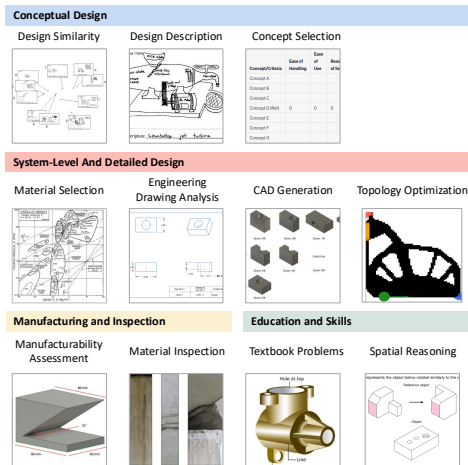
Conceptual Design

Design Similarity

Design Description

Concept Selection

| Concept/Criteria | Ease of Handling | Ease of Use | Read of Ie |
|---|---|---|---|
| Concept A | | | |
| Concept B | | | |
| Concept C | | | |
| Concept D/Ref | 0 | 0 | 0 |
| Concept E | | | |
| Concept F | | | |
| Concept G | | | |

System-Level And Detailed Design

Material Selection

Engineering Drawing Analysis

CAD Generation

Topology Optimization

Manufacturing and Inspection

Education and Skills

Manufacturability Assessment

Material Inspection

Textbook Problems

Spatial Reasoning

Hole at top

Line

Reference object

Object